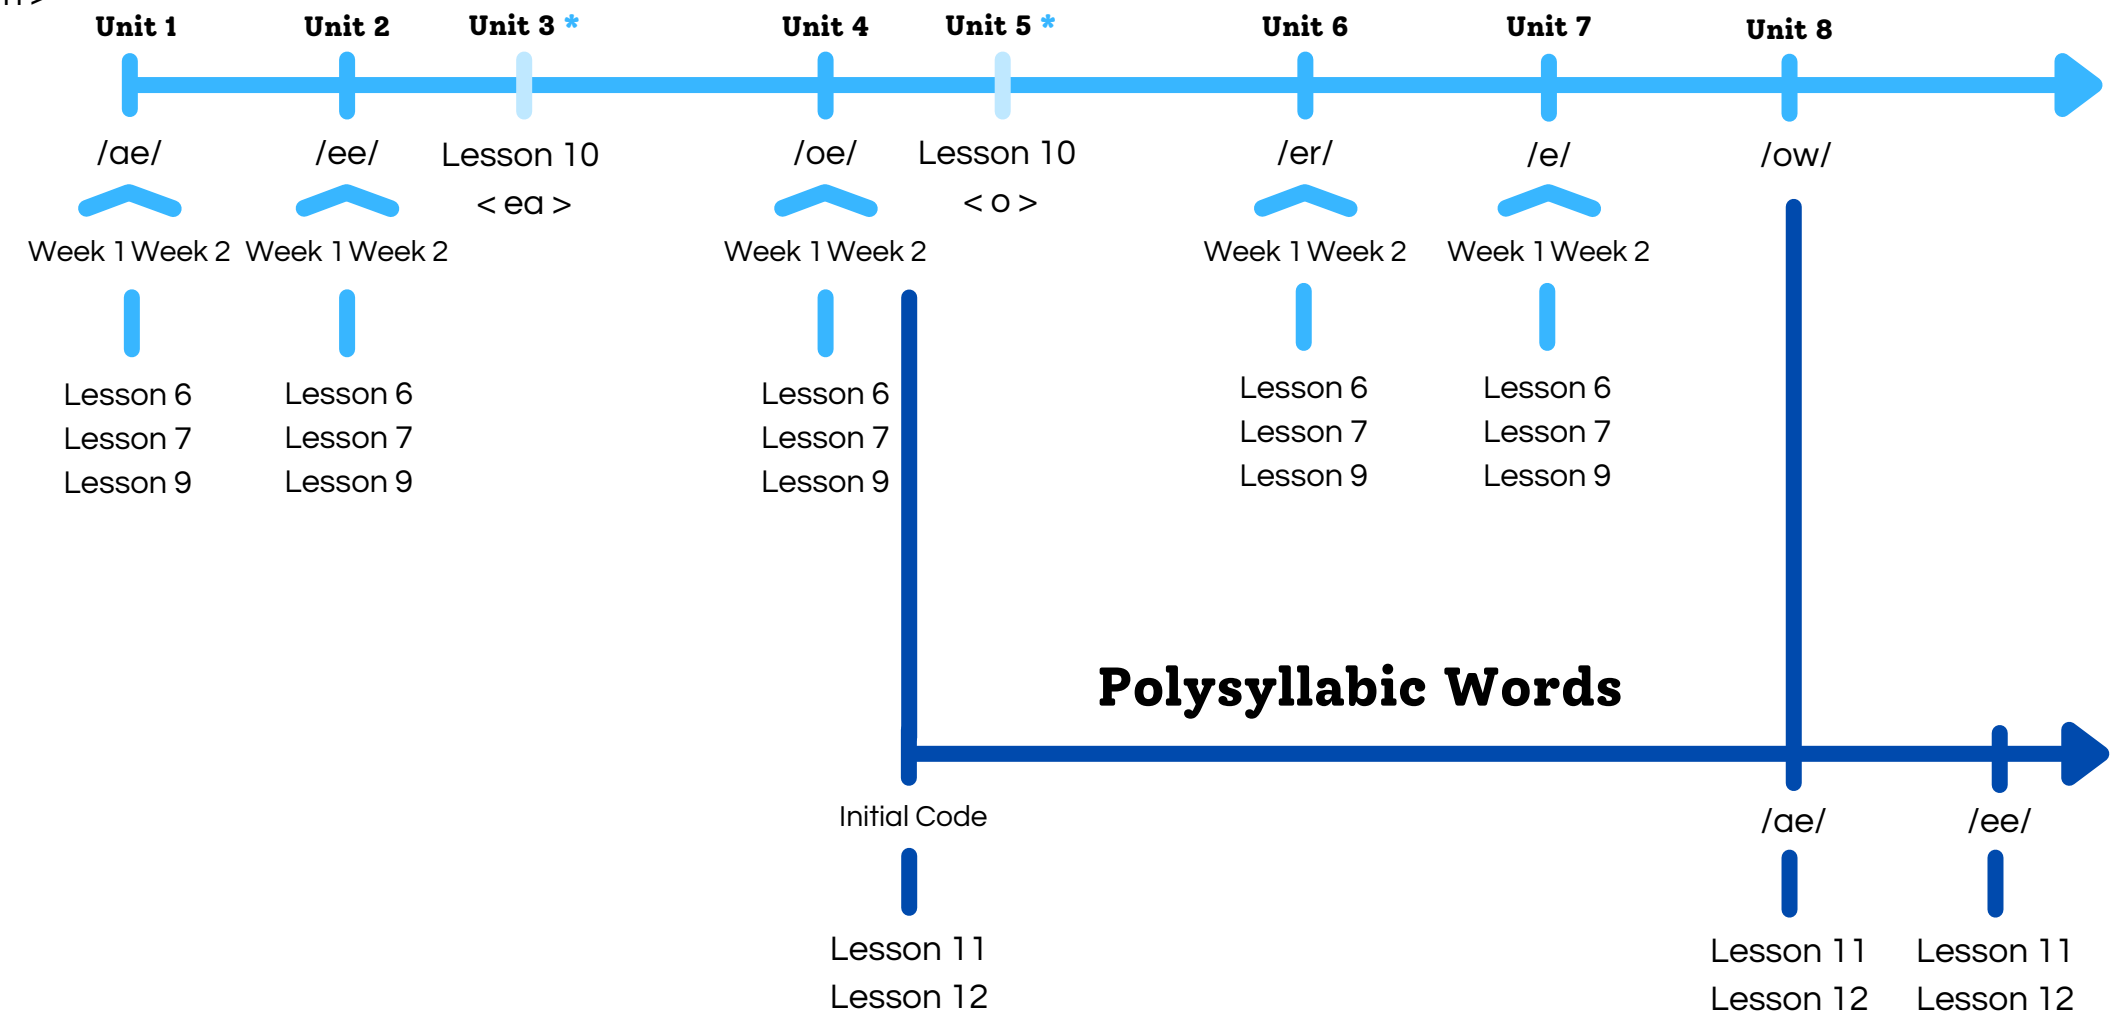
Unit 1 Unit 2 Unit 3 * Unit 4 Unit 5 * Unit 6 Unit 7 Unit 8

/ae/ /ee/ Lesson 10 < ea > /oe/ Lesson 10 < o > /er/ /e/ /ow/

Week 1 Week 2 Week 1 Week 2 Week 1 Week 2 Week 1 Week 2 Week 1 Week 2

Lesson 6
Lesson 7
Lesson 9

Lesson 6
Lesson 7
Lesson 9

Lesson 6
Lesson 7
Lesson 9

Lesson 6
Lesson 7
Lesson 9

Lesson 6
Lesson 7
Lesson 9

Polysyllabic Words

Initial Code
Lesson 11
Lesson 12

/ae/
Lesson 11
Lesson 12

/ee/
Lesson 11
Lesson 12